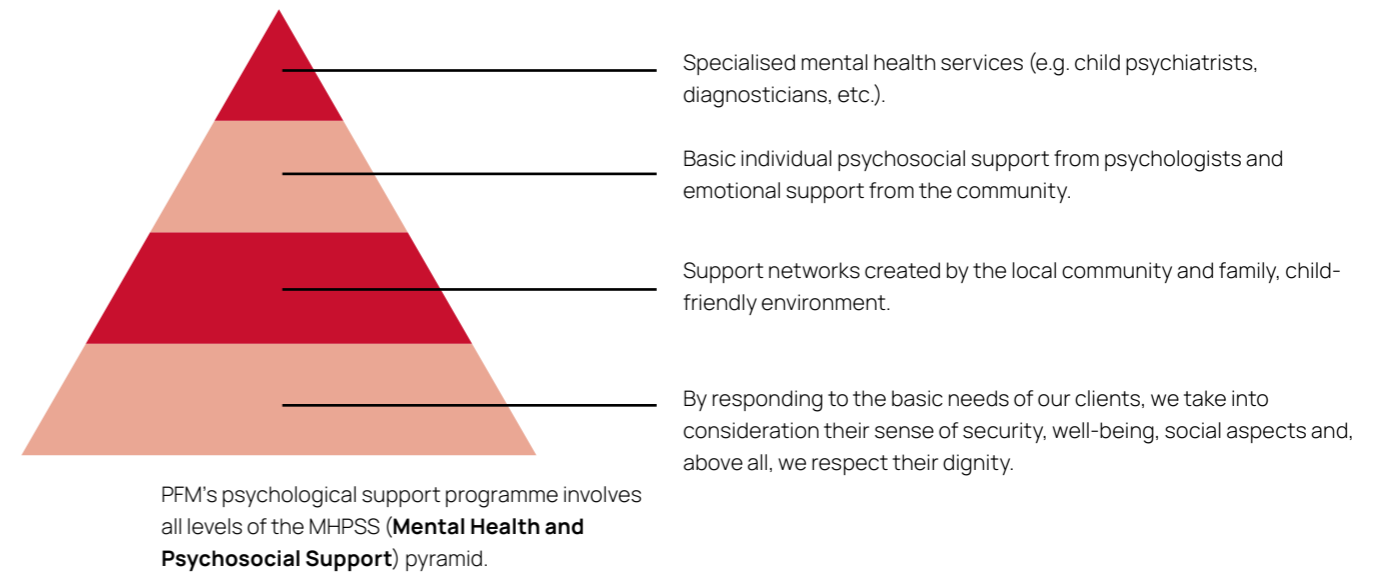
Specialised mental health services (e.g. child psychiatrists, diagnosticians, etc.).

Basic individual psychosocial support from psychologists and emotional support from the community.

Support networks created by the local community and family, child-friendly environment.

By responding to the basic needs of our clients, we take into consideration their sense of security, well-being, social aspects and, above all, we respect their dignity.

PFM's psychological support programme involves all levels of the MHPSS (**Mental Health and Psychosocial Support**) pyramid.